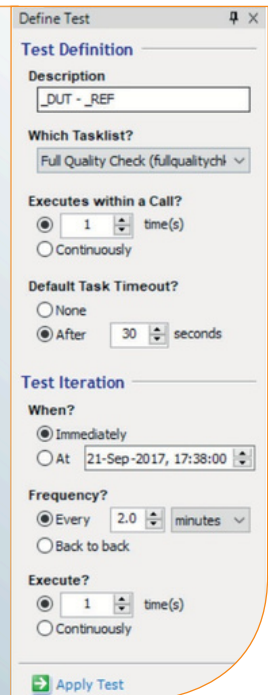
Define Test

Test Definition

Description

_DUT - _REF

Which Tasklist?

Full Quality Check (fullqualitychk

Executes within a Call?

1 time(s)

Continuously

Default Task Timeout?

None

After 30 seconds

Test Iteration

When?

Immediately

At 21-Sep-2017, 17:38:00

Frequency?

Every 2.0 minutes

Back to back

Execute?

1 time(s)

Continuously

Apply Test